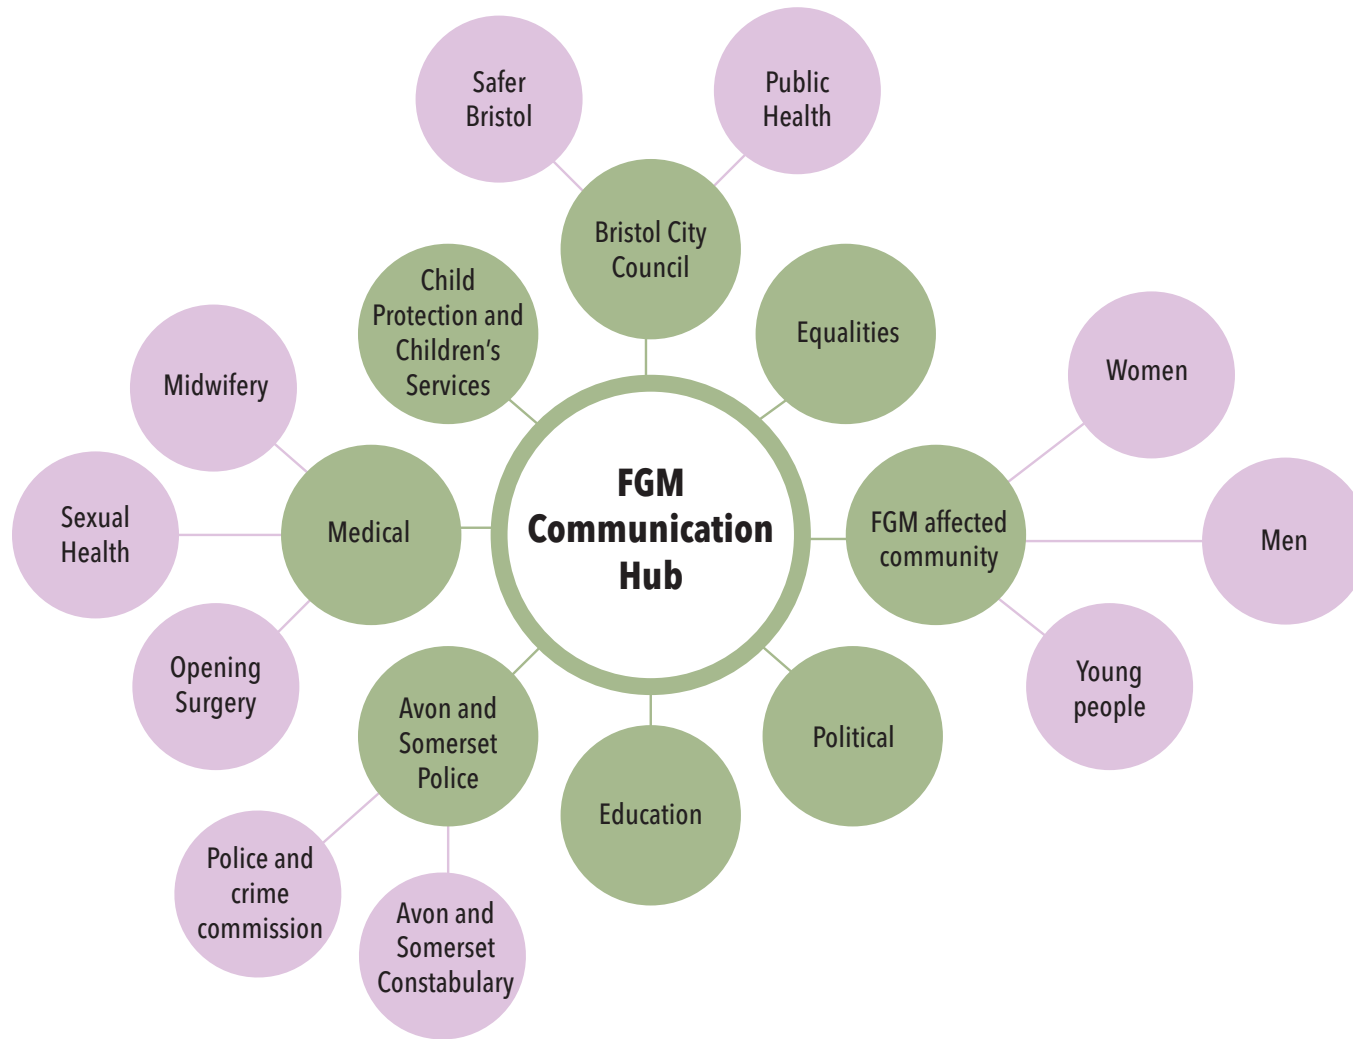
FGM Communication Hub

Bristol City Council

Safer Bristol

Public Health

Equalities

FGM affected community

Women

Men

Young people

Political

Education

Avon and Somerset Police

Police and crime commission

Avon and Somerset Constabulary

Medical

Midwifery

Sexual Health

Opening Surgery

Child Protection and Children's Services